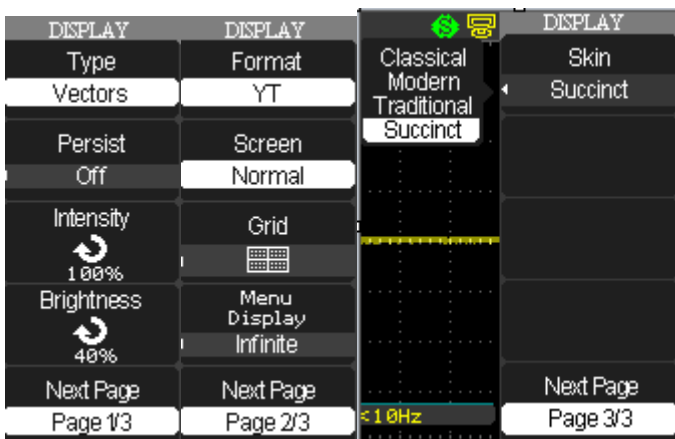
DISPLAY
Type
Vectors
Persist
Off
Intensity
100%
Brightness
40%
Next Page
Page 1/3

DISPLAY
Format
YT
Screen
Normal
Grid
Menu Display
Infinite
Next Page
Page 2/3

Classical
Modern
Traditional
Succinct
<10Hz

DISPLAY
Skin
Succinct
Next Page
Page 3/3